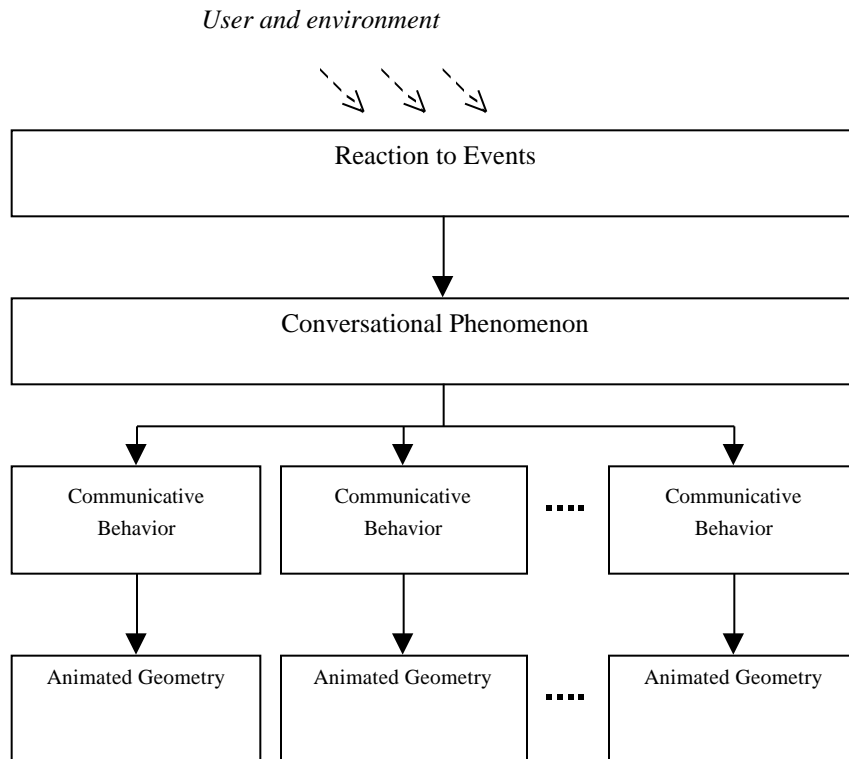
User and environment

Reaction to Events

Conversational Phenomenon

Communicative Behavior

Communicative Behavior

....

Communicative Behavior

Animated Geometry

Animated Geometry

....

Animated Geometry